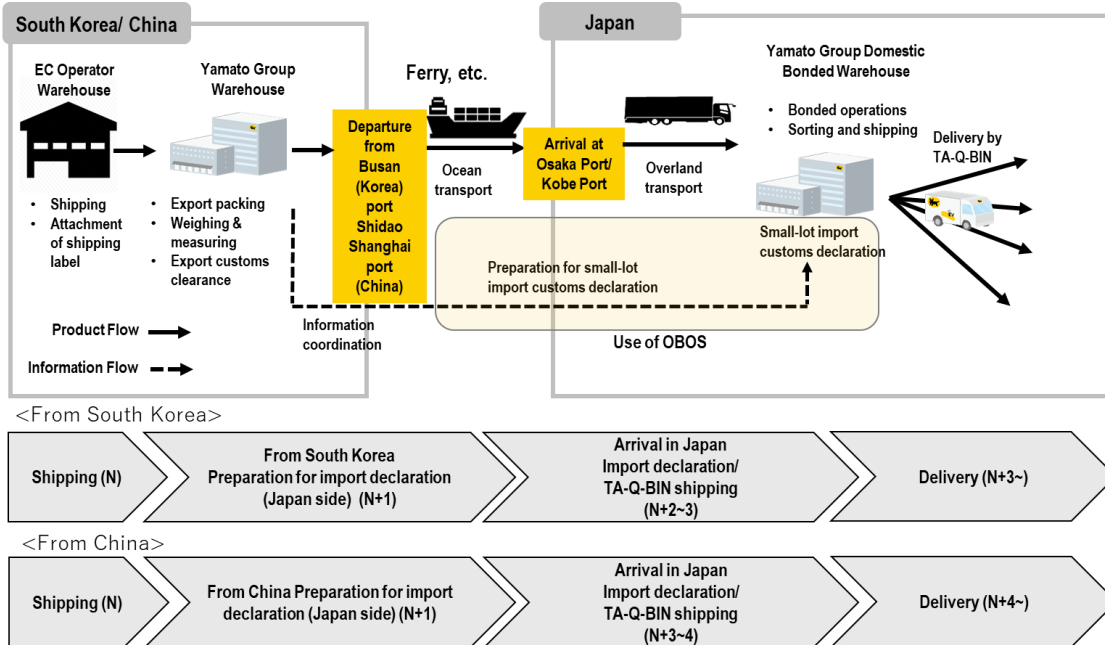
South Korea/ China

Japan

EC Operator Warehouse

• Shipping
• Attachment of shipping label

Yamato Group Warehouse

• Export packing
• Weighing & measuring
• Export customs clearance

Ferry, etc.

Departure from Busan (Korea) port Shidao Shanghai port (China)

Ocean transport

Arrival at Osaka Port/ Kobe Port

Overland transport

Yamato Group Domestic Bonded Warehouse

• Bonded operations
• Sorting and shipping

Delivery by TA-Q-BIN

Small-lot import customs declaration

Preparation for small-lot import customs declaration

Information coordination

Use of OBOS

Product Flow

Information Flow

<From South Korea>

| Shipping (N) | From South Korea Preparation for import declaration (Japan side) (N+1) | Arrival in Japan Import declaration/ TA-Q-BIN shipping (N+2~3) | Delivery (N+3~) |
|---|---|---|---|

<From China>

| Shipping (N) | From China Preparation for import declaration (Japan side) (N+1) | Arrival in Japan Import declaration/ TA-Q-BIN shipping (N+3~4) | Delivery (N+4~) |
|---|---|---|---|